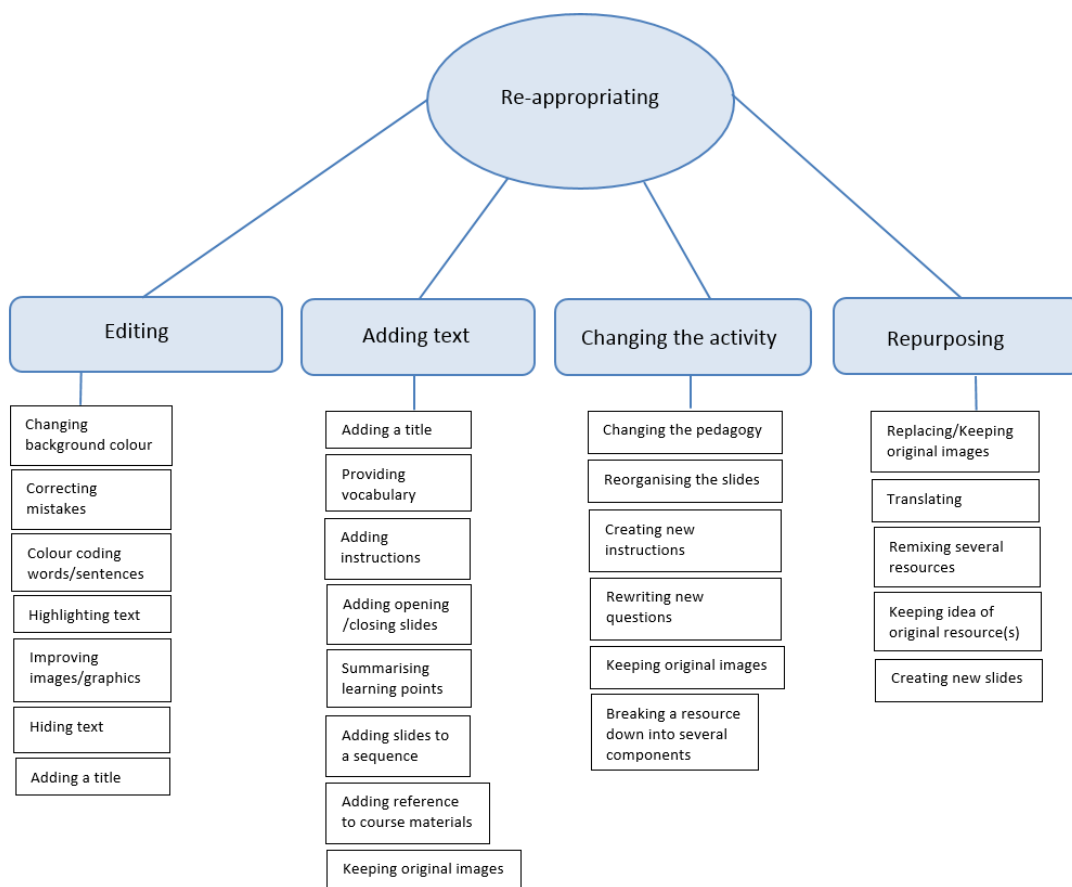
Re-appropriating

Editing

Changing background colour

Correcting mistakes

Colour coding words/sentences

Highlighting text

Improving images/graphics

Hiding text

Adding a title

Adding text

Adding a title

Providing vocabulary

Adding instructions

Adding opening /closing slides

Summarising learning points

Adding slides to a sequence

Adding reference to course materials

Keeping original images

Changing the activity

Changing the pedagogy

Reorganising the slides

Creating new instructions

Rewriting new questions

Keeping original images

Breaking a resource down into several components

Repurposing

Replacing/Keeping original images

Translating

Remixing several resources

Keeping idea of original resource(s)

Creating new slides